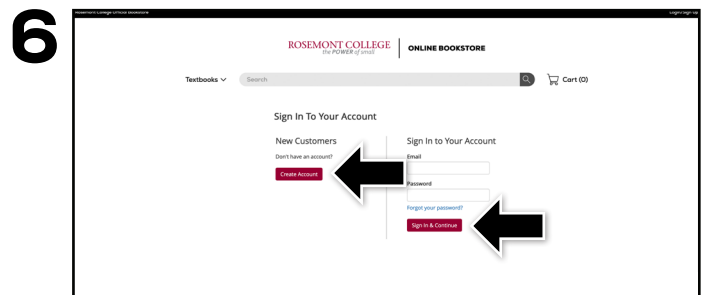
6

Rosemont College Official Bookstore

Login | Sign Up

ROSEMONT COLLEGE
the POWER of small

ONLINE BOOKSTORE

Textbooks

Search

Cart (0)

Sign In To Your Account

New Customers

Don't have an account?

Create Account

Sign In to Your Account

Email

Password

Forgot your password?

Sign In & Continue